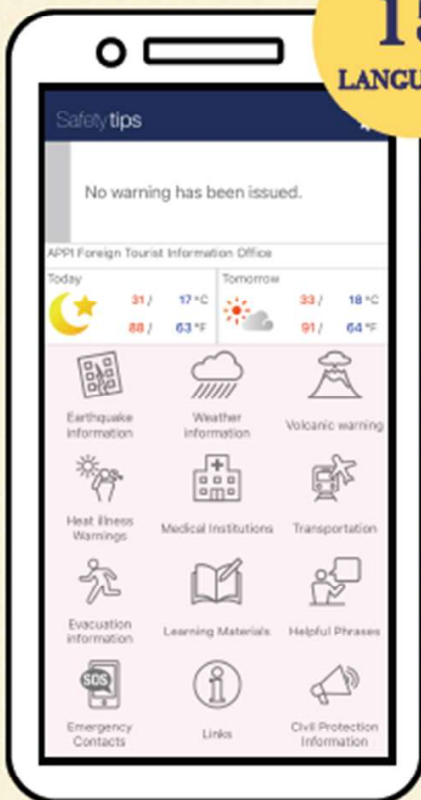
15
LANGU

Safetytips

No warning has been issued.

APPI Foreign Tourist Information Office

Today
31 / 17 °C
88 / 63 °F

Tomorrow
33 / 18 °C
91 / 64 °F

Earthquake information

Weather information

Volcanic warning

Heat illness Warnings

Medical Institutions

Transportation

Evacuation information

Learning Materials

Helpful Phrases

SOS

Emergency Contacts

Links

Civil Protection Information